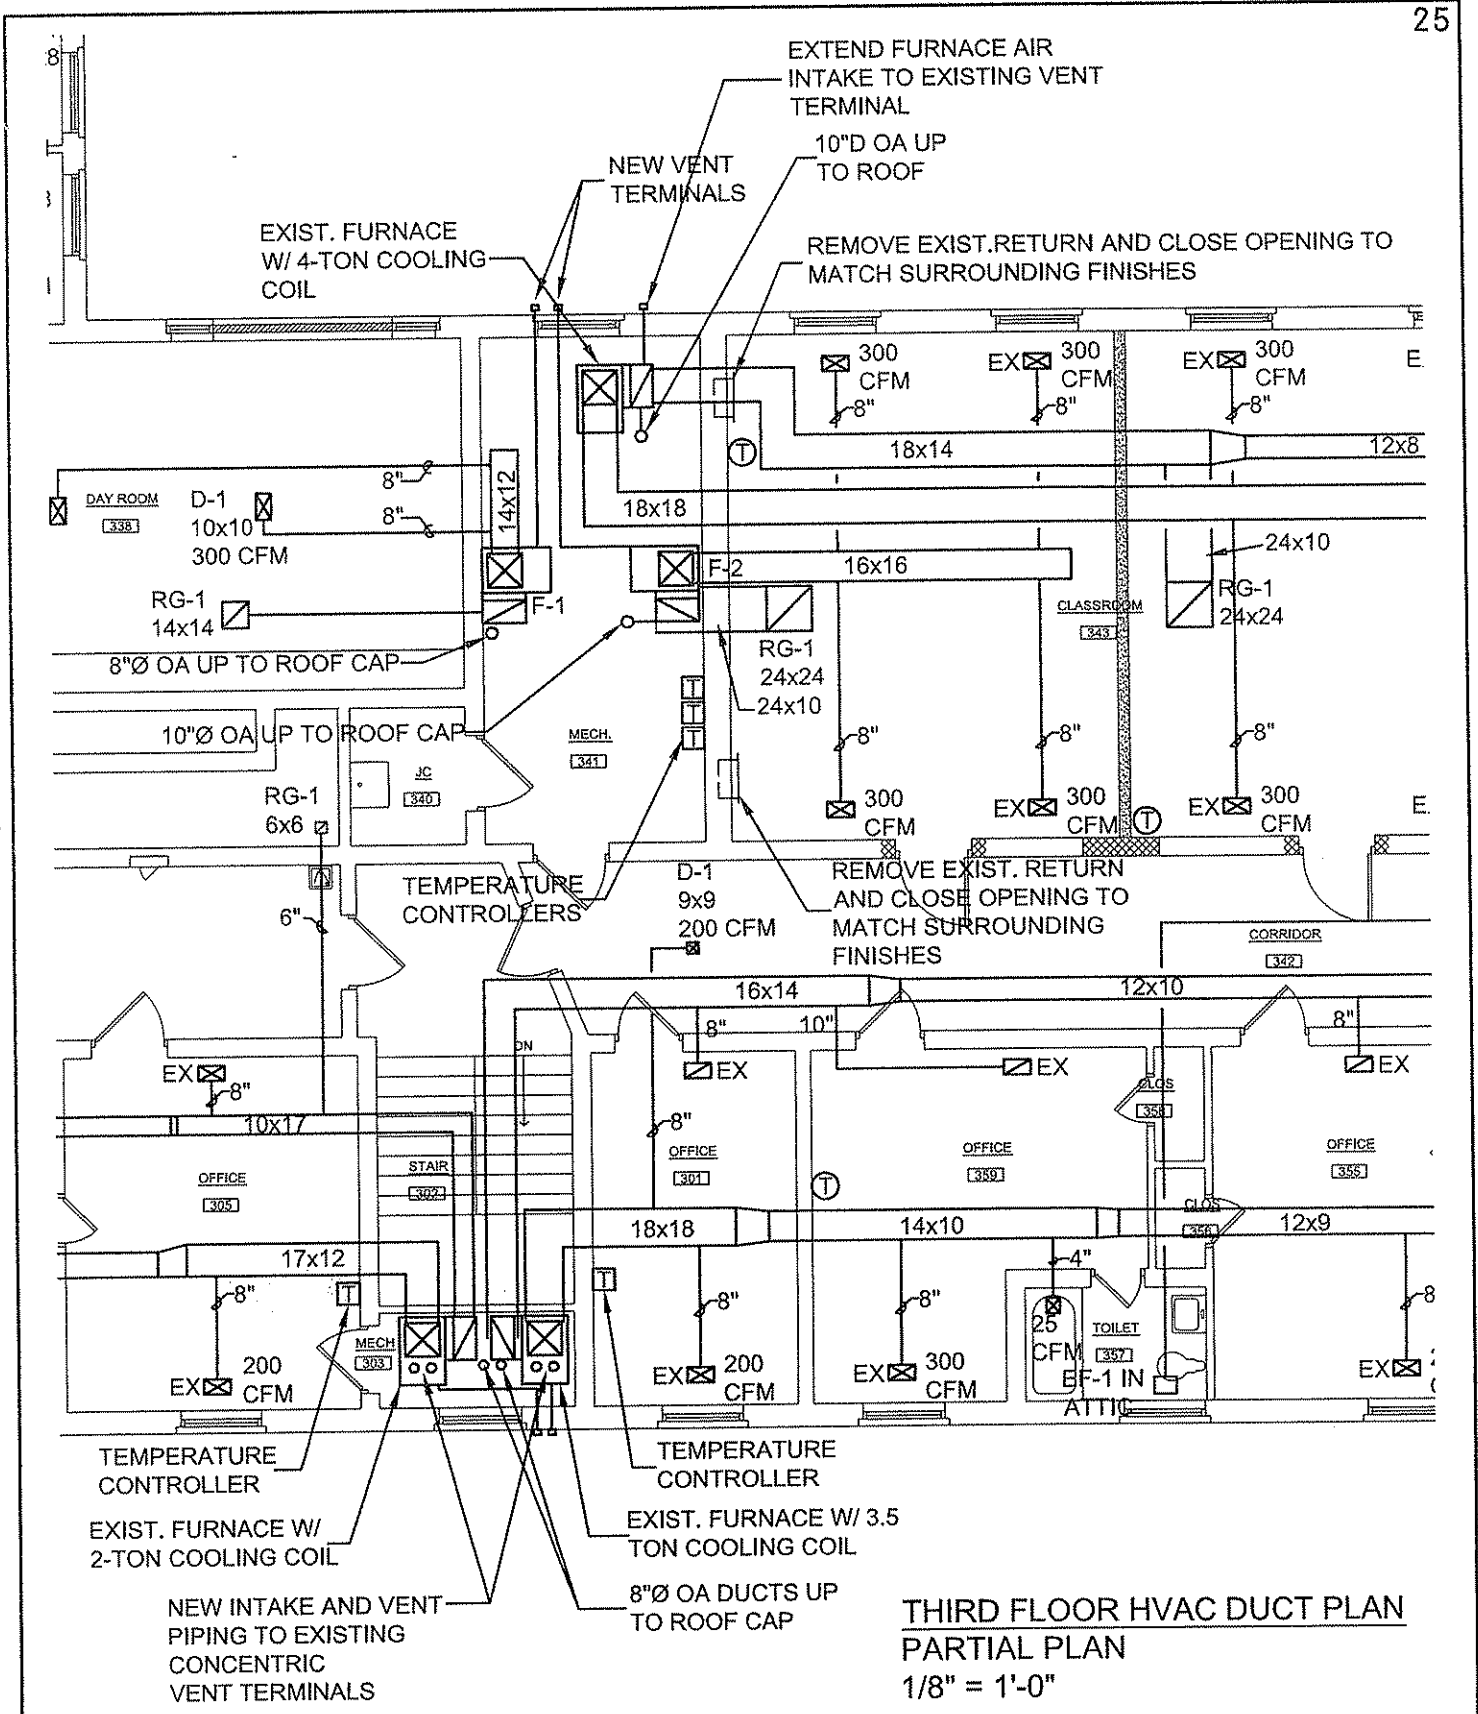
25

EXTEND FURNACE AIR INTAKE TO EXISTING VENT TERMINAL

10"D OA UP TO ROOF

NEW VENT TERMINALS

EXIST. FURNACE W/ 4-TON COOLING COIL

REMOVE EXIST.RETURN AND CLOSE OPENING TO MATCH SURROUNDING FINISHES

300 CFM
8"
EX 300 CFM
8"
EX 300 CFM
8"
E

18x14
12x8
T

8"
8"
14x12
DAY ROOM 338
D-1 10x10 300 CFM
18x18
24x10
16x16
F-2
F-1
RG-1 14x14
RG-1 24x24
CLASSROOM 343
RG-1 24x24
24x10
8"Ø OA UP TO ROOF CAP
10"Ø OA UP TO ROOF CAP
MECH. 341
JC 340
RG-1 6x6
T
T
T
8"
8"
8"
300 CFM
EX 300 CFM
T
EX 300 CFM
E

TEMPERATURE CONTROLLERS
D-1 9x9 200 CFM
REMOVE EXIST. RETURN AND CLOSE OPENING TO MATCH SURROUNDING FINISHES
6"
CORRIDOR 342

16x14
12x10
8"
10"
8"
EX
EX
EX
DN
EX
8"
10x17
CLOS 358
8"
OFFICE 301
OFFICE 359
OFFICE 355
OFFICE 305
STAIR 302
T
CLOS 356
18x18
14x10
12x9
17x12
4"
8"
T
T
8"
8"
8"
8
MECH 303
25 CFM
TOILET 357
EX 200 CFM
EX 200 CFM
EX 300 CFM
EF-1 IN ATTIC
EX

TEMPERATURE CONTROLLER
TEMPERATURE CONTROLLER
EXIST. FURNACE W/ 2-TON COOLING COIL
EXIST. FURNACE W/ 3.5 TON COOLING COIL
NEW INTAKE AND VENT PIPING TO EXISTING CONCENTRIC VENT TERMINALS
8"Ø OA DUCTS UP TO ROOF CAP

THIRD FLOOR HVAC DUCT PLAN
PARTIAL PLAN
1/8" = 1'-0"